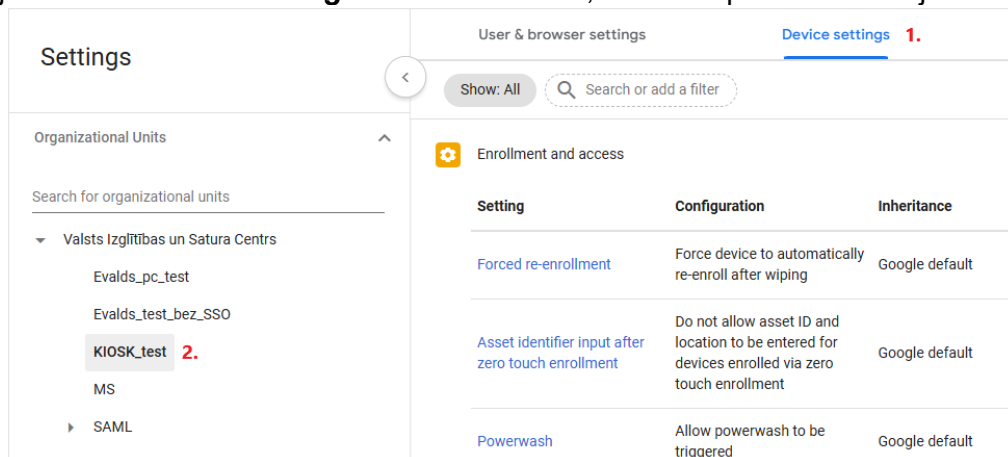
Settings

Organizational Units

Search for organizational units

Valsts Izglītības un Satura Centrs

Evalds_pc_test

Evalds_test_bez_SSO

KIOSK_test 2.

MS

SAML

User & browser settings

Device settings 1.

Show: All

Search or add a filter

Enrollment and access

| Setting | Configuration | Inheritance |
|---|---|---|
| Forced re-enrollment | Force device to automatically re-enroll after wiping | Google default |
| Asset identifier input after zero touch enrollment | Do not allow asset ID and location to be entered for devices enrolled via zero touch enrollment | Google default |
| Powerwash | Allow powerwash to be triggered | Google default |